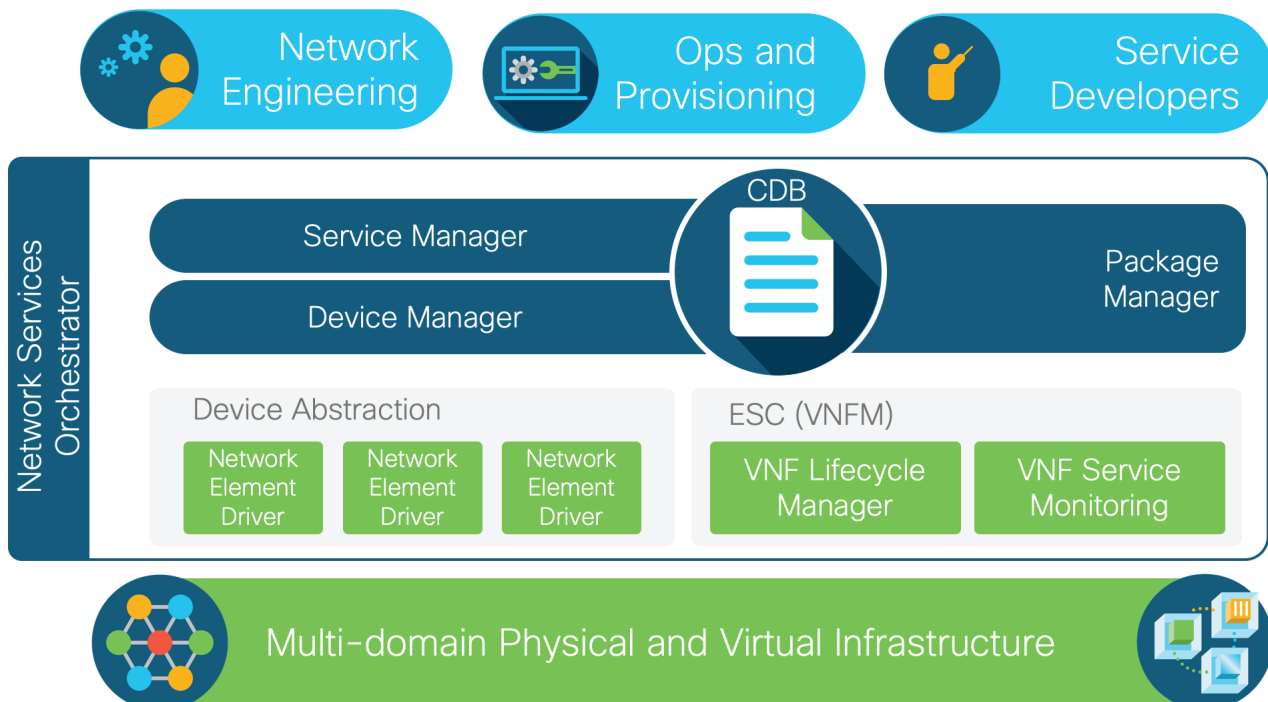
Network Engineering

Ops and Provisioning

Service Developers

Network Services Orchestrator

CDB

Service Manager

Device Manager

Package Manager

Device Abstraction

Network Element Driver

Network Element Driver

Network Element Driver

ESC (VNFM)

VNF Lifecycle Manager

VNF Service Monitoring

Multi-domain Physical and Virtual Infrastructure